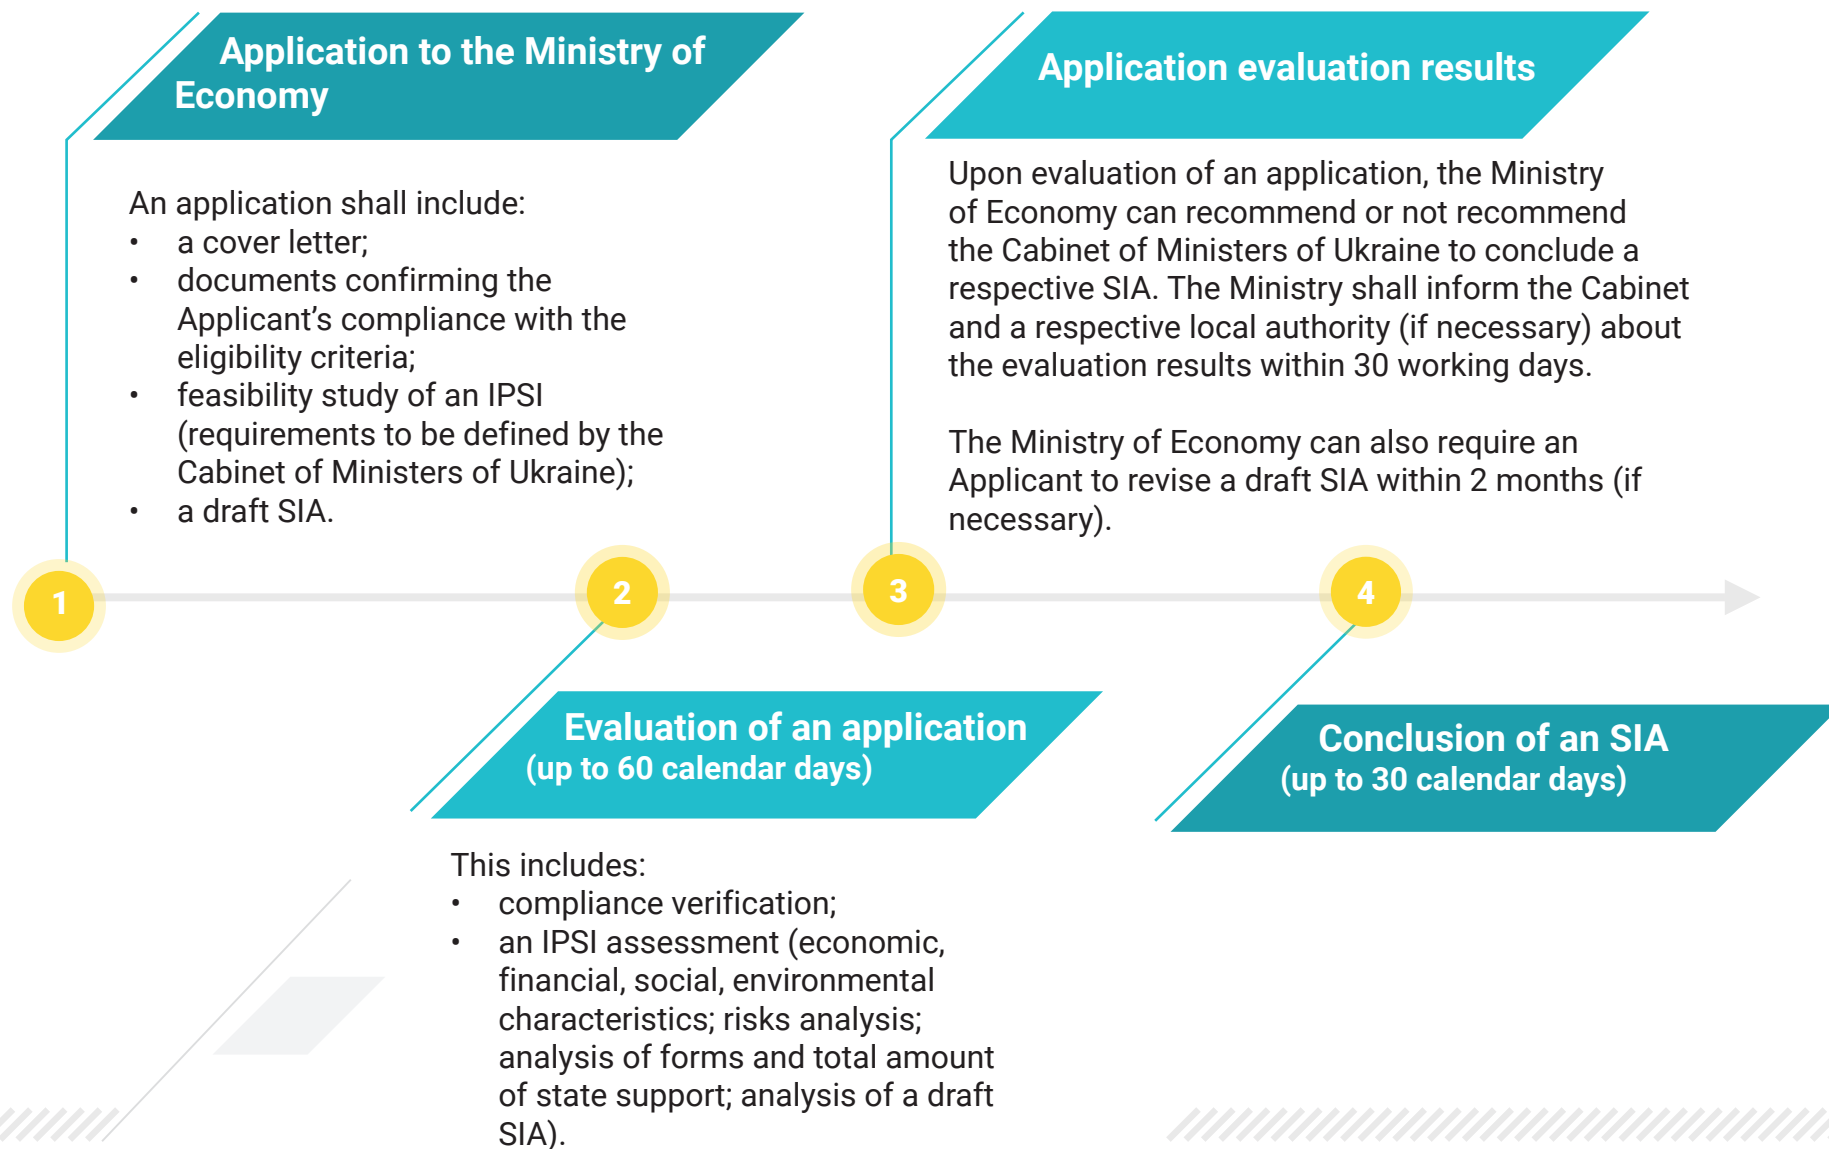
Application to the Ministry of Economy

An application shall include:
• a cover letter;
• documents confirming the Applicant’s compliance with the eligibility criteria;
• feasibility study of an IPSI (requirements to be defined by the Cabinet of Ministers of Ukraine);
• a draft SIA.

Application evaluation results

Upon evaluation of an application, the Ministry of Economy can recommend or not recommend the Cabinet of Ministers of Ukraine to conclude a respective SIA. The Ministry shall inform the Cabinet and a respective local authority (if necessary) about the evaluation results within 30 working days.

The Ministry of Economy can also require an Applicant to revise a draft SIA within 2 months (if necessary).

1

2

3

4

Evaluation of an application
(up to 60 calendar days)

This includes:
• compliance verification;
• an IPSI assessment (economic, financial, social, environmental characteristics; risks analysis; analysis of forms and total amount of state support; analysis of a draft SIA).

Conclusion of an SIA
(up to 30 calendar days)